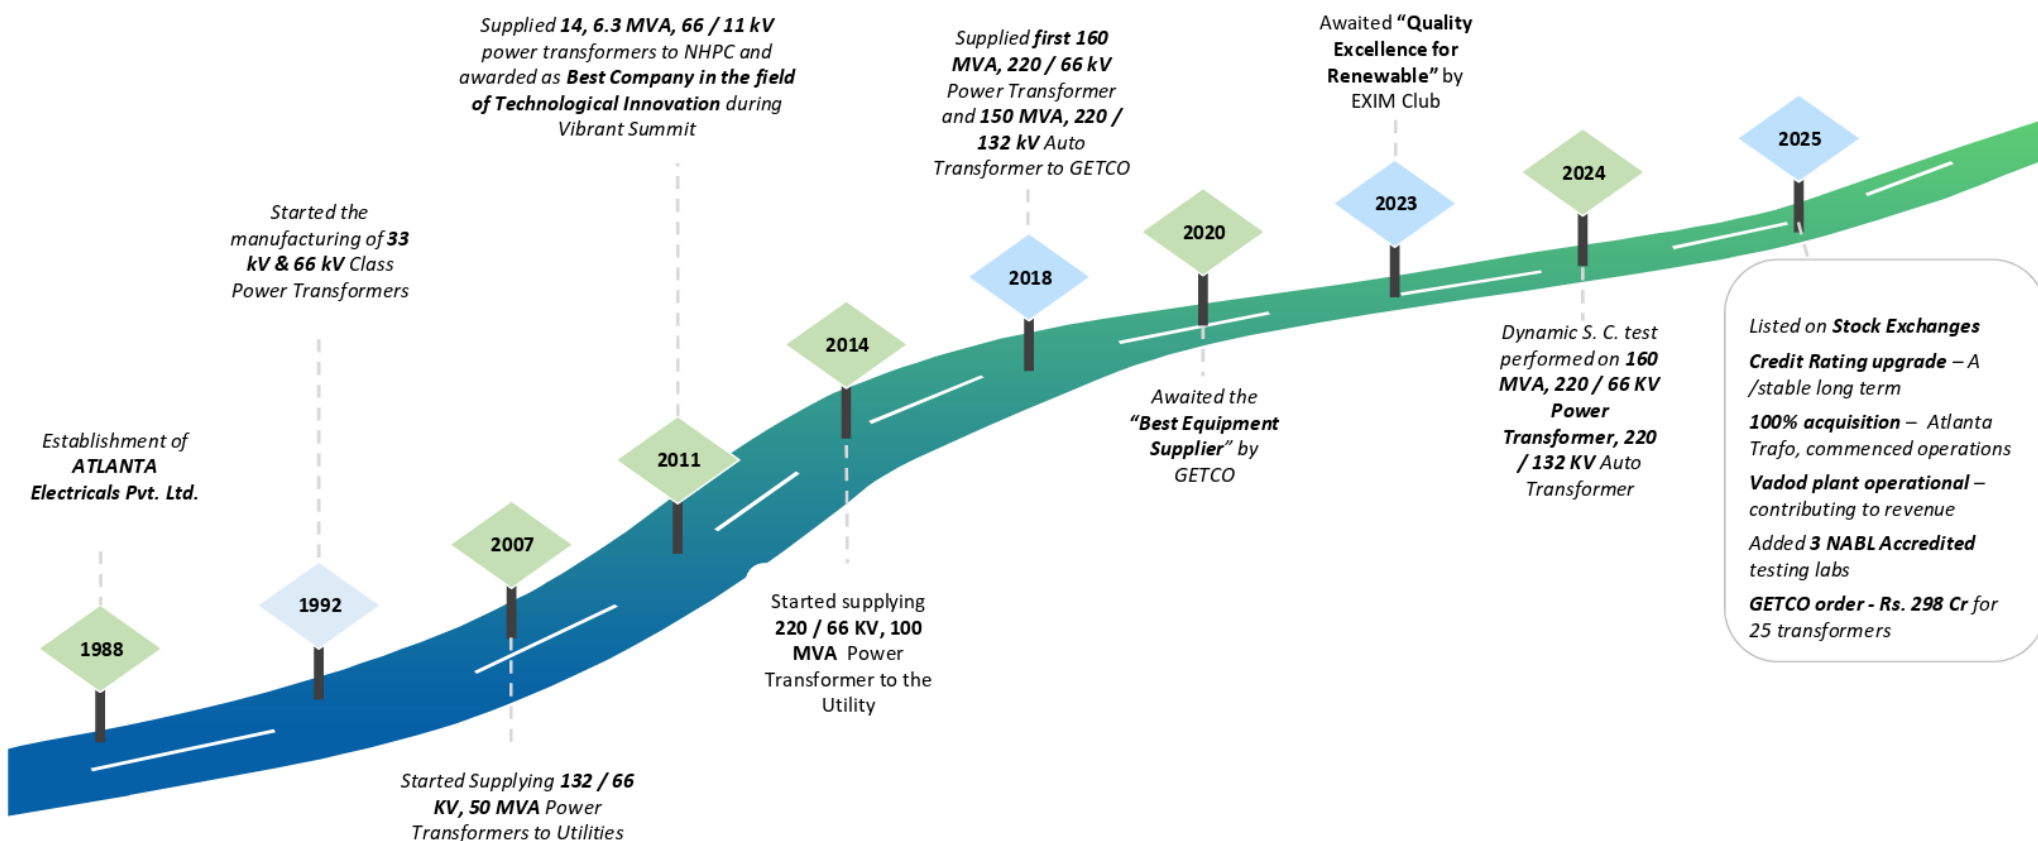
Establishment of ATLANTA Electricals Pvt. Ltd.

1988

Started the manufacturing of 33 kV & 66 kV Class Power Transformers

1992

2007

Started Supplying 132 / 66 KV, 50 MVA Power Transformers to Utilities

Supplied 14, 6.3 MVA, 66 / 11 kV power transformers to NHPC and awarded as Best Company in the field of Technological Innovation during Vibrant Summit

2011

2014

Started supplying 220 / 66 KV, 100 MVA Power Transformer to the Utility

Supplied first 160 MVA, 220 / 66 kV Power Transformer and 150 MVA, 220 / 132 kV Auto Transformer to GETCO

2018

2020

Awaited the "Best Equipment Supplier" by GETCO

Awaited "Quality Excellence for Renewable" by EXIM Club

2023

2024

Dynamic S. C. test performed on 160 MVA, 220 / 66 KV Power Transformer, 220 / 132 KV Auto Transformer

2025

Listed on Stock Exchanges

Credit Rating upgrade – A /stable long term

100% acquisition – Atlanta Trafo, commenced operations

Vadod plant operational – contributing to revenue

Added 3 NABL Accredited testing labs

GETCO order - Rs. 298 Cr for 25 transformers